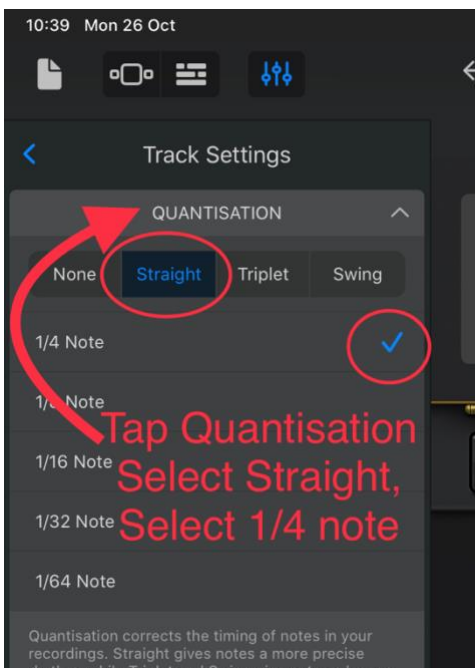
10:39 Mon 26 Oct

Track Settings

QUANTISATION

None Straight Triplet Swing

1/4 Note

1/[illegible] Note

1/16 Note

1/32 Note

1/64 Note

Tap Quantisation Select Straight, Select 1/4 note

Quantisation corrects the timing of notes in your recordings. Straight gives notes a more precise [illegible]